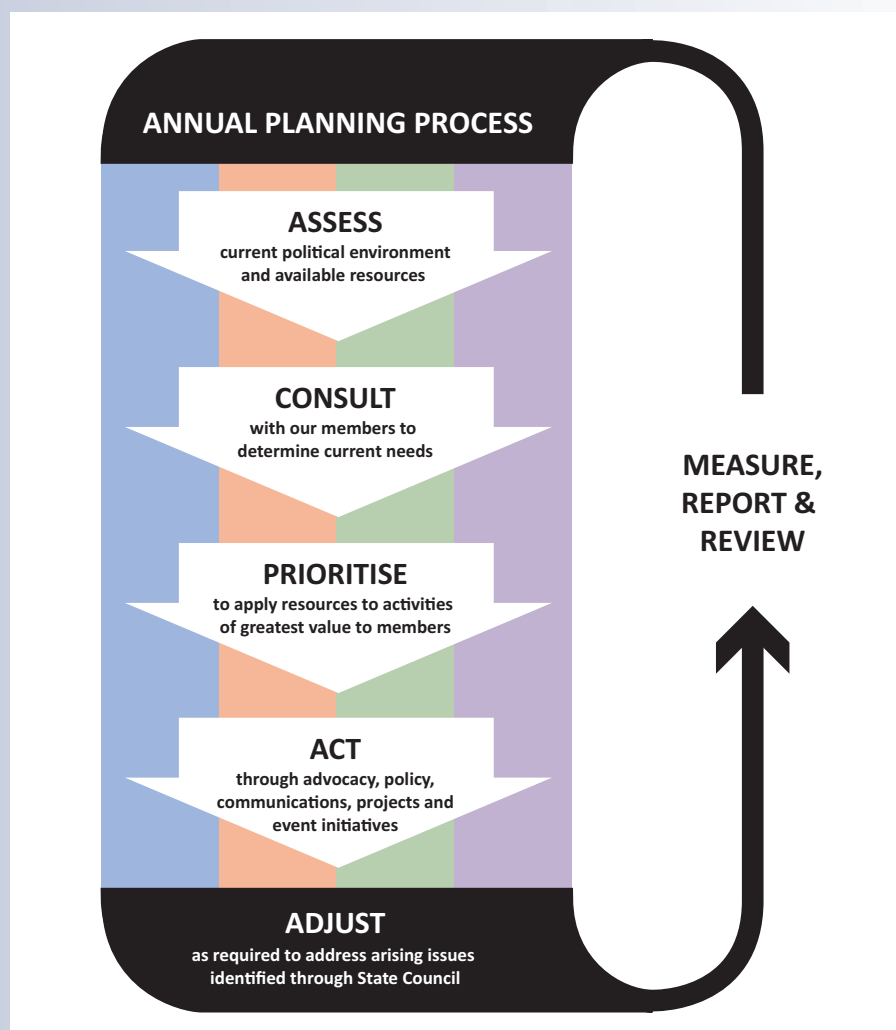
ANNUAL PLANNING PROCESS

ASSESS
current political environment and available resources

CONSULT
with our members to determine current needs

PRIORITISE
to apply resources to activities of greatest value to members

ACT
through advocacy, policy, communications, projects and event initiatives

ADJUST
as required to address arising issues identified through State Council

MEASURE, REPORT & REVIEW